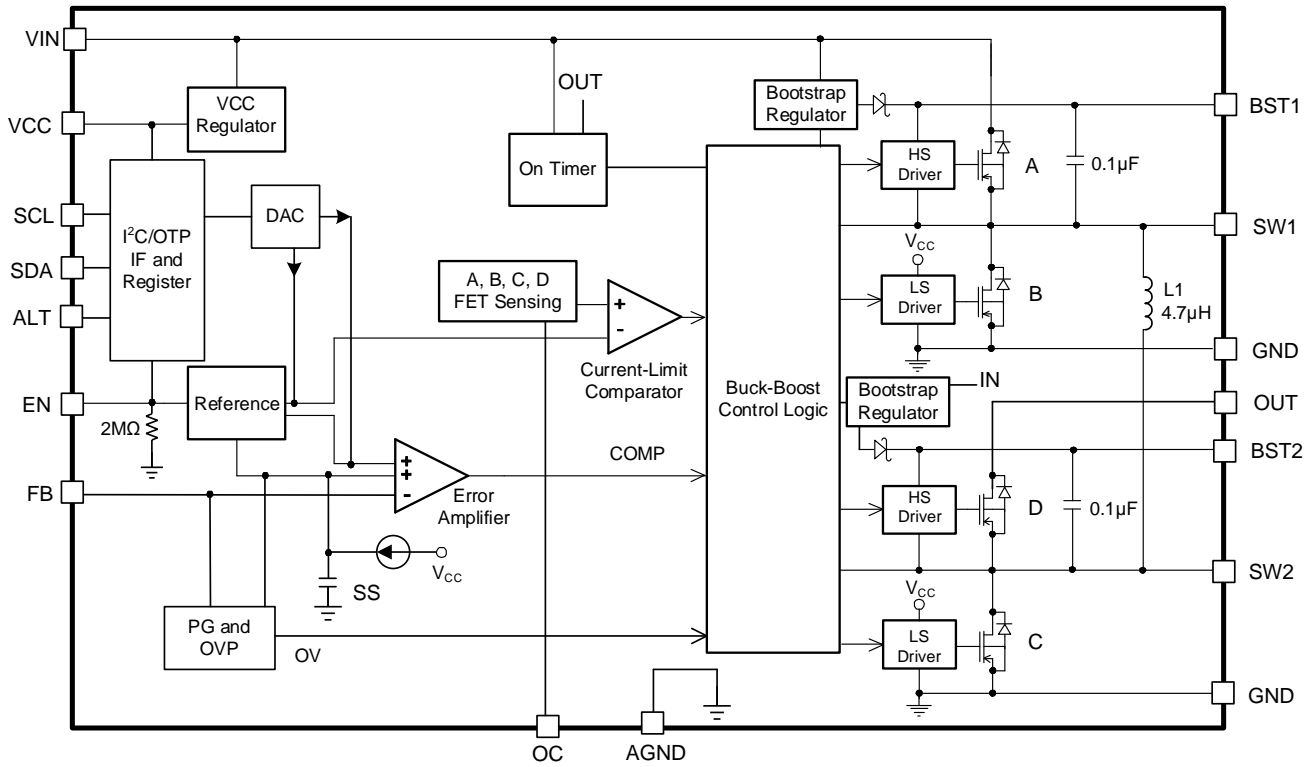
VIN
VCC
SCL
SDA
ALT
EN
FB

VCC Regulator

$I^2C$/OTP IF and Register

DAC

2MΩ

Reference

OUT

On Timer

A, B, C, D FET Sensing

+
-

Current-Limit Comparator

+
+
-

Error Amplifier

COMP

$V_{CC}$

SS

PG and OVP

OV

Buck-Boost Control Logic

Bootstrap Regulator

HS Driver

A

$V_{CC}$

LS Driver

B

Bootstrap Regulator

IN

HS Driver

D

$V_{CC}$

LS Driver

C

0.1µF

L1 4.7µH

0.1µF

BST1
SW1
GND
OUT
BST2
SW2
GND

OC
AGND